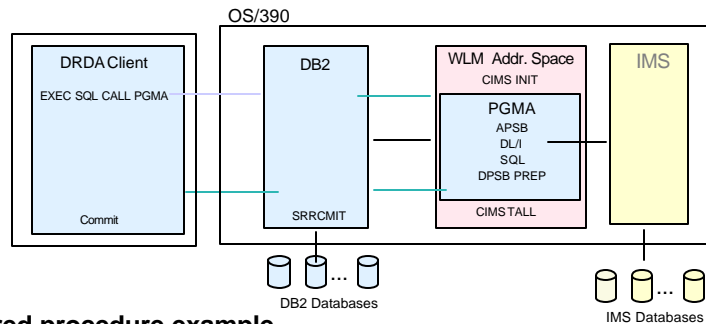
OS/390

DRDA Client

EXEC SQL CALL PGMA

Commit

DB2

SRRCMIT

WLM Addr. Space

CIMS INIT

PGMA

APSB

DL/I

SQL

DPSB PREP

CIMSTALL

IMS

...

DB2 Databases

...

IMS Databases

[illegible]red procedure example